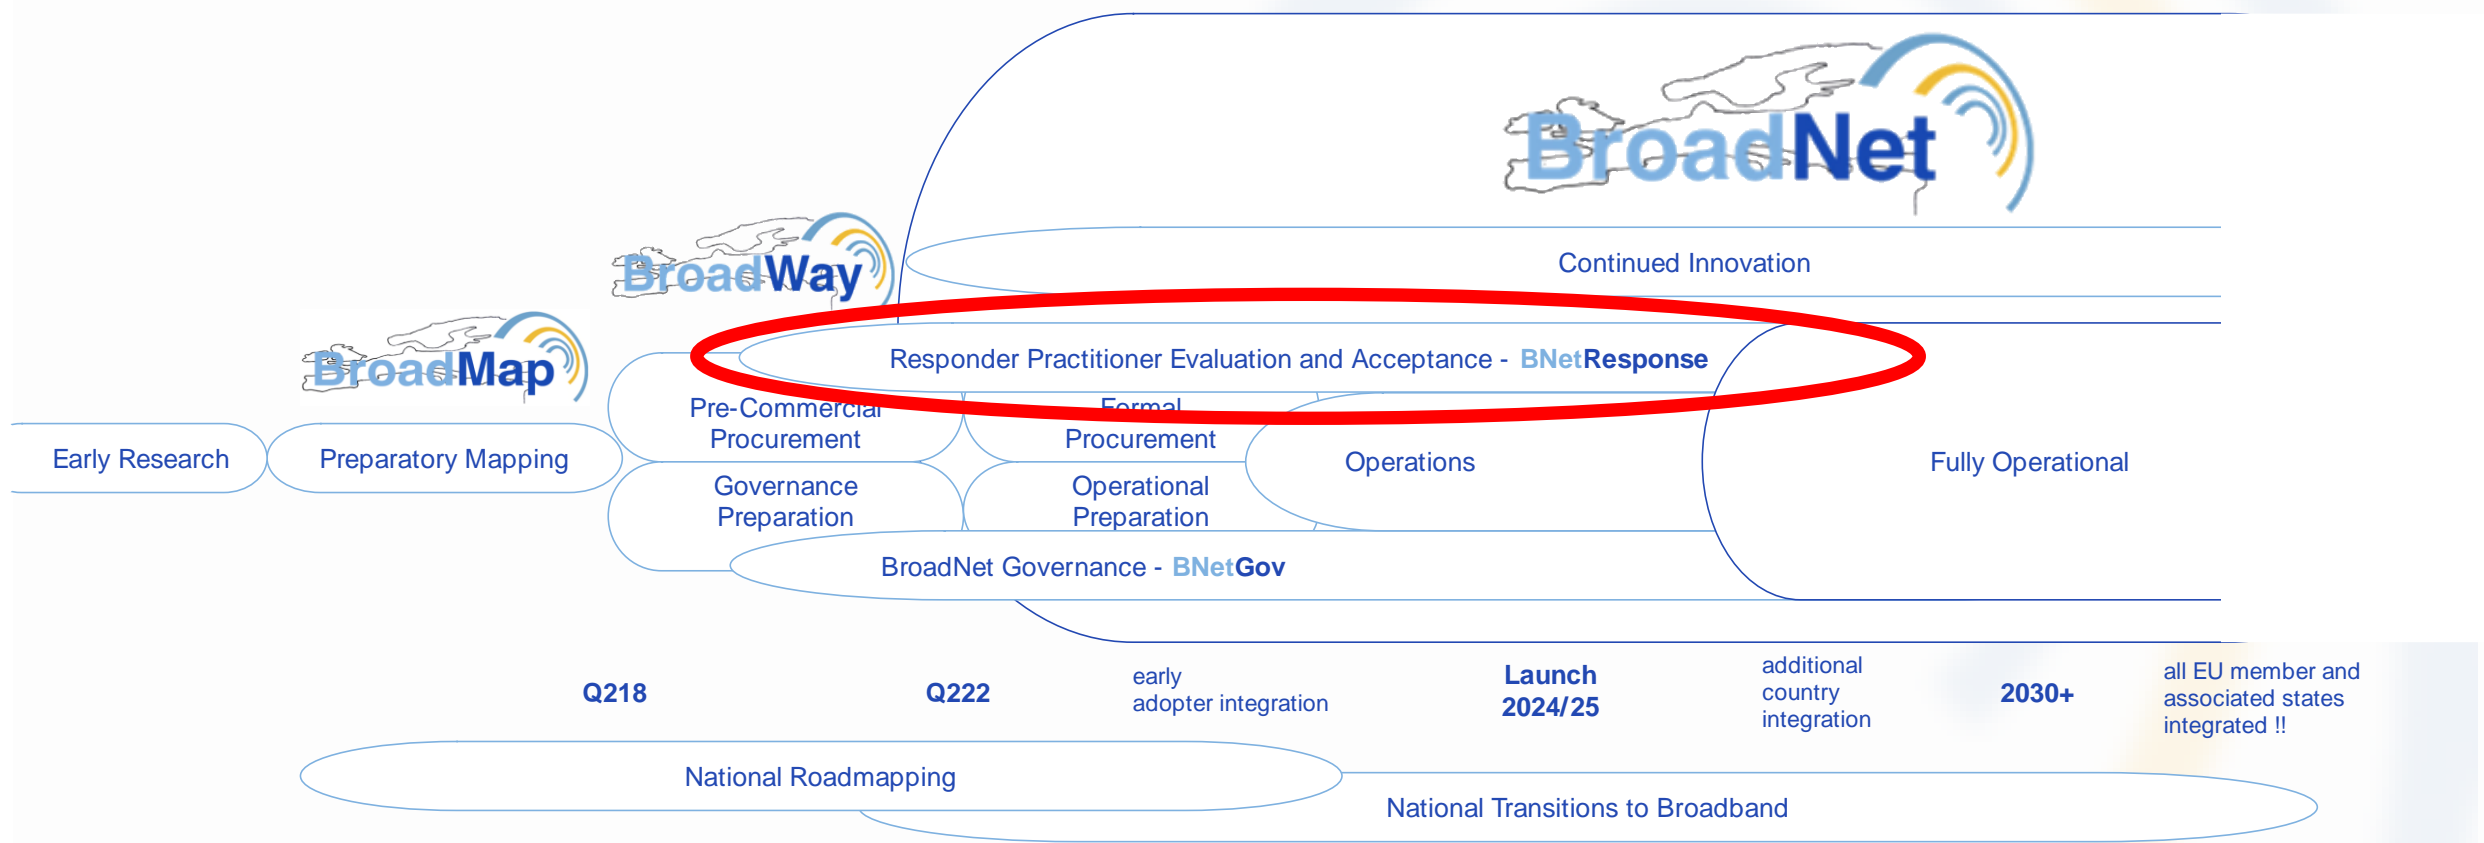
BroadNet

BroadWay

BroadMap

Continued Innovation

Responder Practitioner Evaluation and Acceptance - BNetResponse

Early Research

Preparatory Mapping

Pre-Commercial Procurement

Formal Procurement

Operations

Fully Operational

Governance Preparation

Operational Preparation

BroadNet Governance - BNetGov

Q218

Q222

early adopter integration

Launch 2024/25

additional country integration

2030+

all EU member and associated states integrated !!

National Roadmapping

National Transitions to Broadband